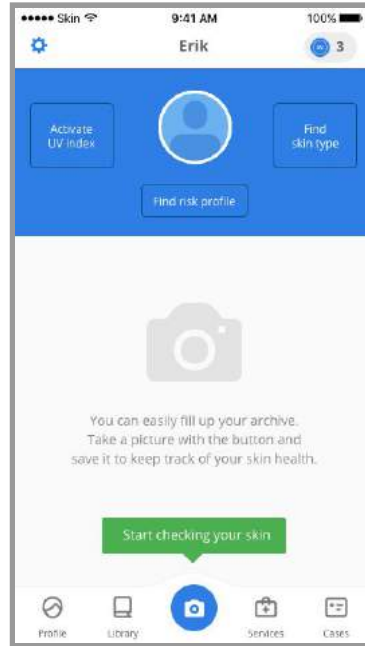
●●●●● Skin 9:41 AM 100%

Erik

3

Activate UV index

Find skin type

Find risk profile

You can easily fill up your archive. Take a picture with the button and save it to keep track of your skin health.

Start checking your skin

Profile

Library

Services

Cases